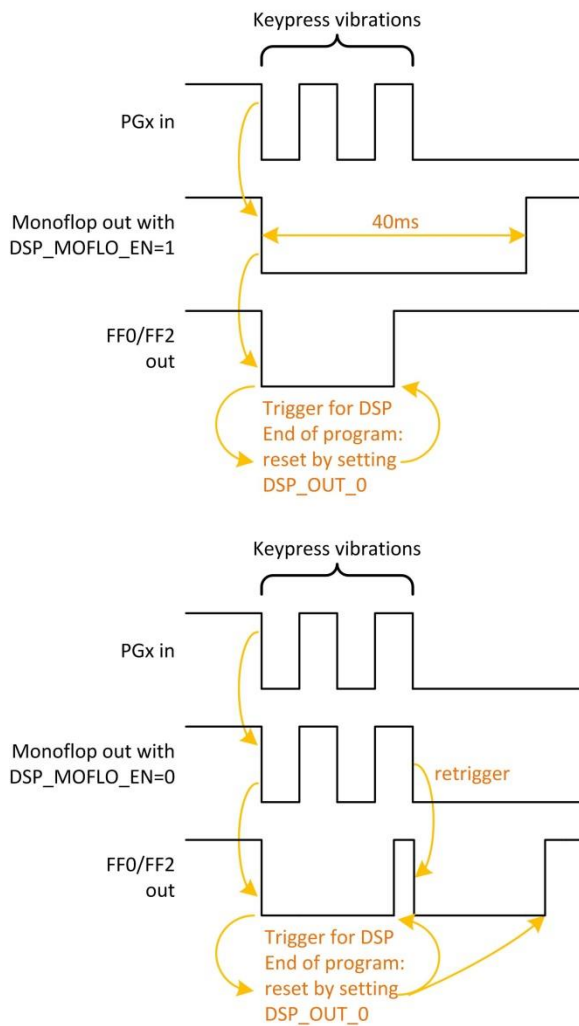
Keypress vibrations

PGx in

Monoflop out with DSP_MOFLO_EN=1

40ms

FF0/FF2 out

Trigger for DSP

End of program: reset by setting DSP_OUT_0

Keypress vibrations

PGx in

Monoflop out with DSP_MOFLO_EN=0

retrigger

FF0/FF2 out

Trigger for DSP

End of program: reset by setting DSP_OUT_0